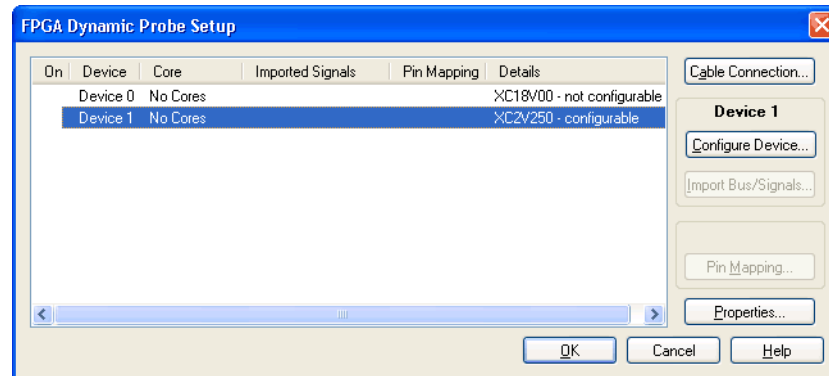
FPGA Dynamic Probe Setup

| On | Device | Core | Imported Signals | Pin Mapping | Details |
|---|---|---|---|---|---|
| | Device 0 | No Cores | | | XC18V00 - not configurable |
| | Device 1 | No Cores | | | XC2V250 - configurable |

Cable Connection...

Device 1

Configure Device...

Import Bus/Signals...

Pin Mapping...

Properties...

OK

Cancel

Help